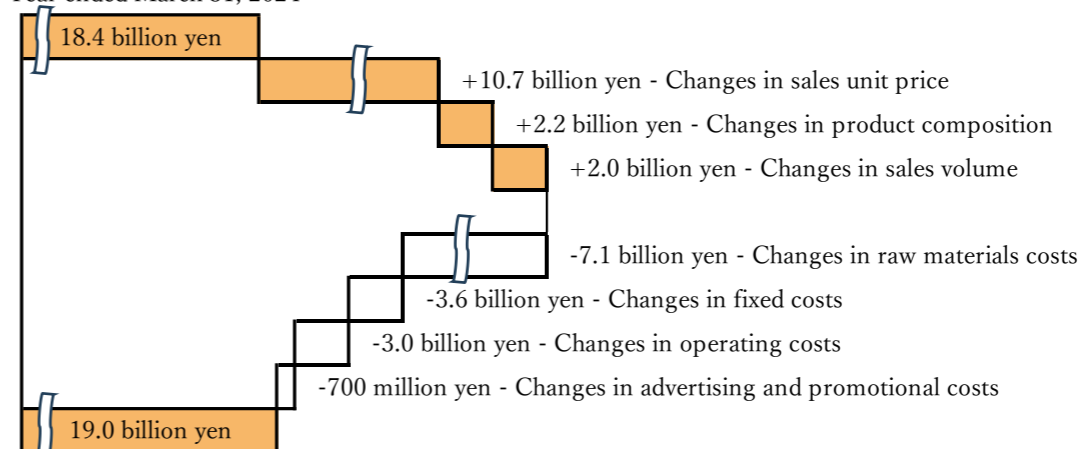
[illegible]

18.4 billion yen

+10.7 billion yen - Changes in sales unit price

+2.2 billion yen - Changes in product composition

+2.0 billion yen - Changes in sales volume

-7.1 billion yen - Changes in raw materials costs

-3.6 billion yen - Changes in fixed costs

-3.0 billion yen - Changes in operating costs

-700 million yen - Changes in advertising and promotional costs

19.0 billion yen